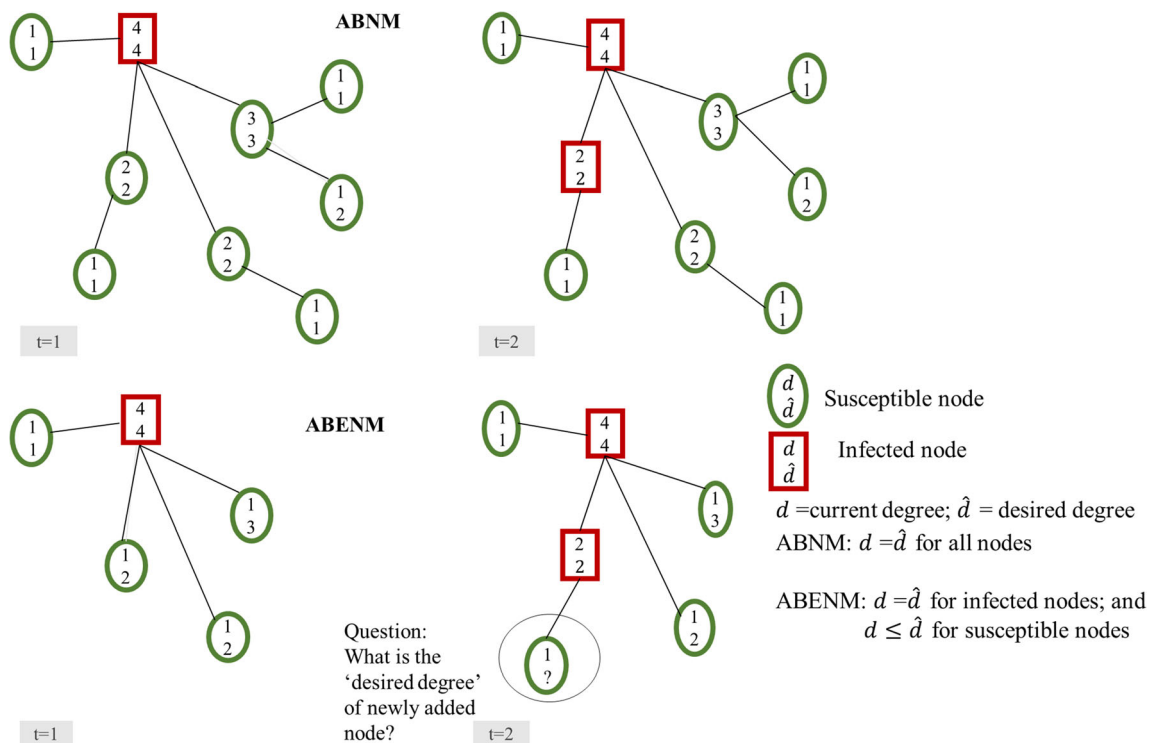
ABNM

1
1

4
4

3
3

1
1

1
2

2
2

1
1

2
2

1
1

t=1

1
1

4
4

3
3

1
1

1
2

2
2

1
1

2
2

1
1

t=2

ABENM

1
1

4
4

1
3

1
2

1
2

t=1

1
1

4
4

1
3

2
2

1
2

1
?

Question: What is the 'desired degree' of newly added node?

t=2

$d$
$\hat{d}$
Susceptible node

$d$
$\hat{d}$
Infected node

$d$ =current degree; $\hat{d}$ = desired degree
ABNM: $d = \hat{d}$ for all nodes

ABENM: $d = \hat{d}$ for infected nodes; and $d \leq \hat{d}$ for susceptible nodes